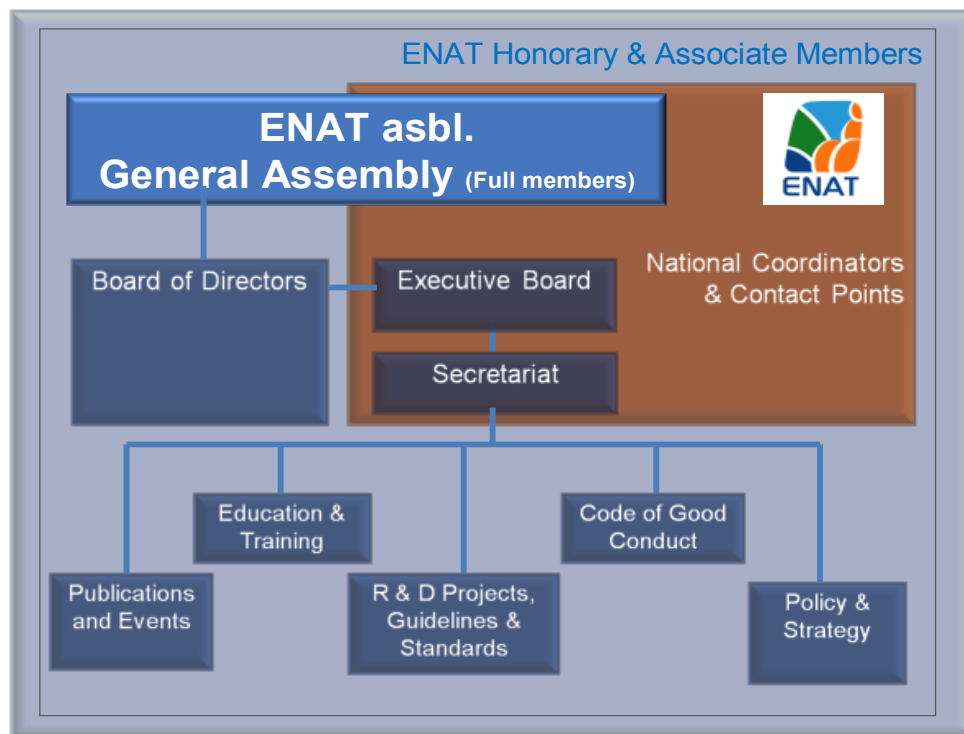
ENAT Honorary & Associate Members

ENAT asbl.
General Assembly (Full members)

ENAT

Board of Directors

Executive Board

National Coordinators & Contact Points

Secretariat

Education & Training

Code of Good Conduct

Publications and Events

R & D Projects, Guidelines & Standards

Policy & Strategy